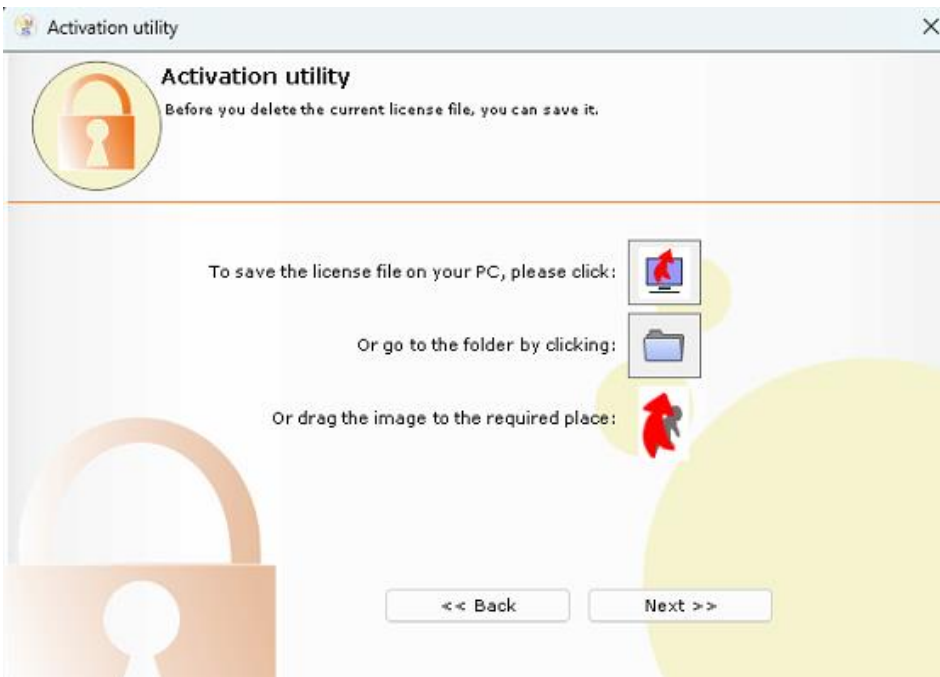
Activation utility

Activation utility

Before you delete the current license file, you can save it.

To save the license file on your PC, please click:

Or go to the folder by clicking:

Or drag the image to the required place:

<< Back

Next >>